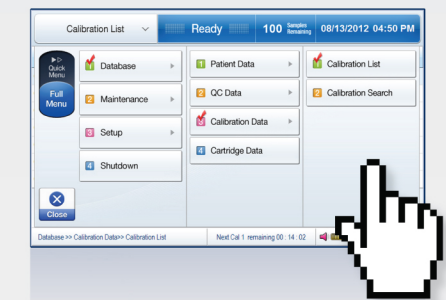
Calibration List

Ready

100 Samples Remaining

08/13/2012 04:50 PM

Quick Menu

Full Menu

1 Database

2 Maintenance

3 Setup

4 Shutdown

1 Patient Data

2 QC Data

3 Calibration Data

4 Cartridge Data

1 Calibration List

2 Calibration Search

Close

Database >> Calibration Data>> Calibration List

Next Cal 1 remaining 00 : 14 : 02